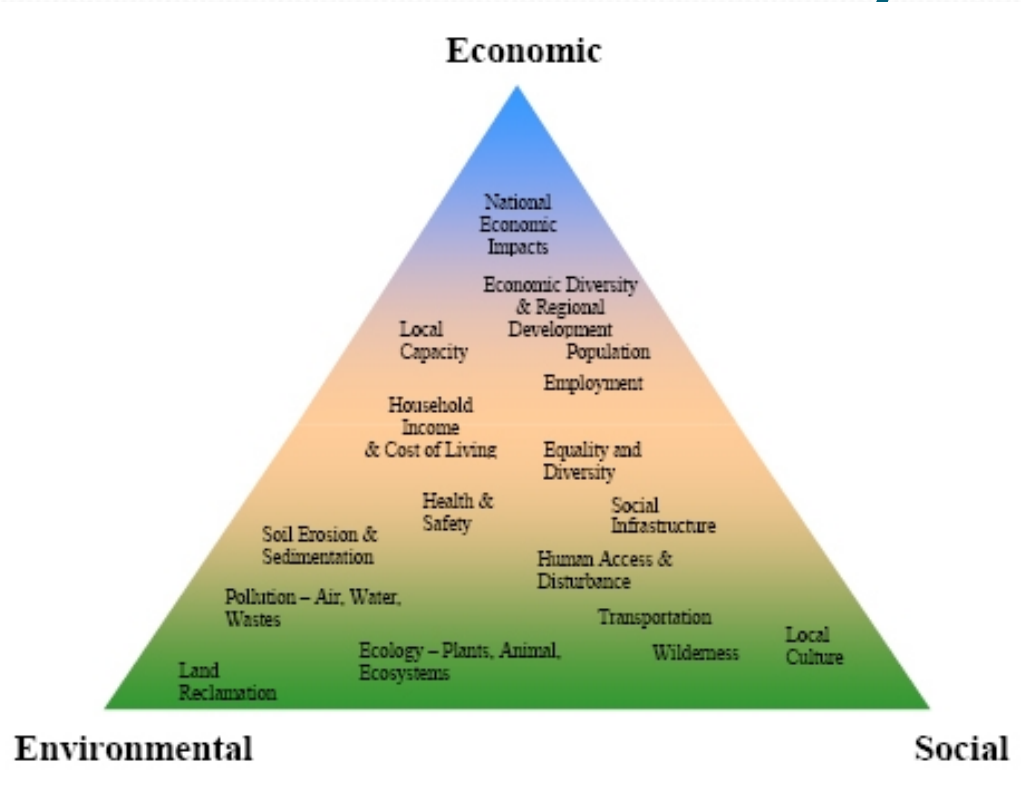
Economic

National Economic Impacts

Economic Diversity & Regional Development

Local Capacity

Population

Employment

Household Income & Cost of Living

Equality and Diversity

Health & Safety

Social Infrastructure

Soil Erosion & Sedimentation

Human Access & Disturbance

Pollution – Air, Water, Wastes

Transportation

Local Culture

Ecology – Plants, Animal, Ecosystems

Wilderness

Land Reclamation

Environmental

Social